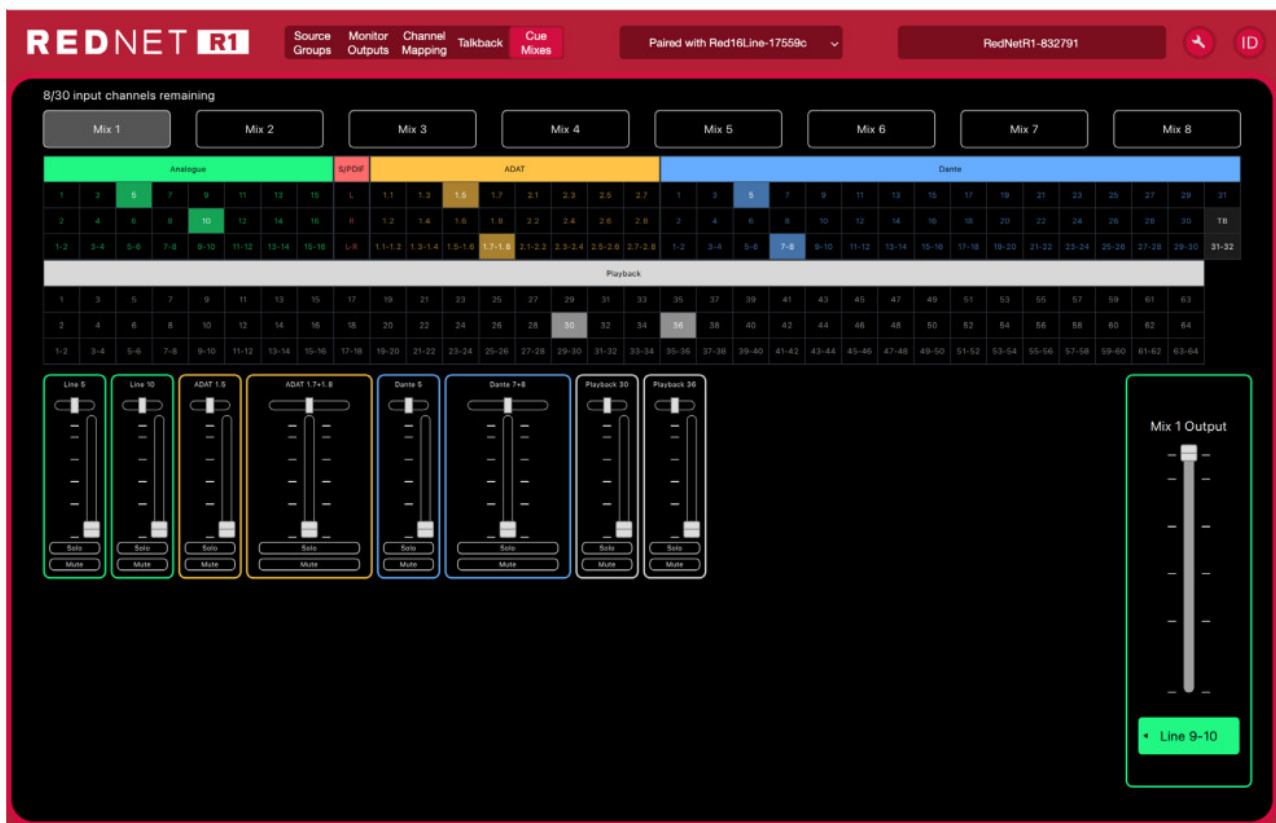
REDNET R1

Source Groups | Monitor Outputs | Channel Mapping | Talkback | Cue Mixes

Paired with Red16Line-17559c

RedNetR1-832791

ID

8/30 input channels remaining

Mix 1 | Mix 2 | Mix 3 | Mix 4 | Mix 5 | Mix 6 | Mix 7 | Mix 8

| Analogue | | | | | | | | S/PDIF | ADAT | | | | | | | | Dante | | | | | | | | | | | | | | | |
|---|---|---|---|---|---|---|---|---|---|---|---|---|---|---|---|---|---|---|---|---|---|---|---|---|---|---|---|---|---|---|---|---|
| 1 | 3 | 5 | 7 | 9 | 11 | 13 | 15 | L | 1.1 | 1.3 | 1.5 | 1.7 | 2.1 | 2.3 | 2.5 | 2.7 | 1 | 3 | 5 | 7 | 9 | 11 | 13 | 15 | 17 | 19 | 21 | 23 | 25 | 27 | 29 | 31 |
| 2 | 4 | 6 | 8 | 10 | 12 | 14 | 16 | R | 1.2 | 1.4 | 1.6 | 1.8 | 2.2 | 2.4 | 2.6 | 2.8 | 2 | 4 | 6 | 8 | 10 | 12 | 14 | 16 | 18 | 20 | 22 | 24 | 26 | 28 | 30 | TB |
| 1-2 | 3-4 | 5-6 | 7-8 | 9-10 | 11-12 | 13-14 | 15-16 | L-R | 1.1-1.2 | 1.3-1.4 | 1.5-1.6 | 1.7-1.8 | 2.1-2.2 | 2.3-2.4 | 2.5-2.6 | 2.7-2.8 | 1-2 | 3-4 | 5-6 | 7-8 | 9-10 | 11-12 | 13-14 | 15-16 | 17-18 | 19-20 | 21-22 | 23-24 | 25-26 | 27-28 | 29-30 | 31-32 |

Playback

| 1 | 3 | 5 | 7 | 9 | 11 | 13 | 15 | 17 | 19 | 21 | 23 | 25 | 27 | 29 | 31 | 33 | 35 | 37 | 39 | 41 | 43 | 45 | 47 | 49 | 51 | 53 | 55 | 57 | 59 | 61 | 63 |
|---|---|---|---|---|---|---|---|---|---|---|---|---|---|---|---|---|---|---|---|---|---|---|---|---|---|---|---|---|---|---|---|
| 2 | 4 | 6 | 8 | 10 | 12 | 14 | 16 | 18 | 20 | 22 | 24 | 26 | 28 | 30 | 32 | 34 | 36 | 38 | 40 | 42 | 44 | 46 | 48 | 50 | 52 | 54 | 56 | 58 | 60 | 62 | 64 |
| 1-2 | 3-4 | 5-6 | 7-8 | 9-10 | 11-12 | 13-14 | 15-16 | 17-18 | 19-20 | 21-22 | 23-24 | 25-26 | 27-28 | 29-30 | 31-32 | 33-34 | 35-36 | 37-38 | 39-40 | 41-42 | 43-44 | 45-46 | 47-48 | 49-50 | 51-52 | 53-54 | 55-56 | 57-58 | 59-60 | 61-62 | 63-64 |

Line 5 Solo Mute
Line 10 Solo Mute
ADAT 1.5 Solo Mute
ADAT 1.7+1.8 Solo Mute
Dante 5 Solo Mute
Dante 7+8 Solo Mute
Playback 30 Solo Mute
Playback 36 Solo Mute

Mix 1 Output

Line 9-10